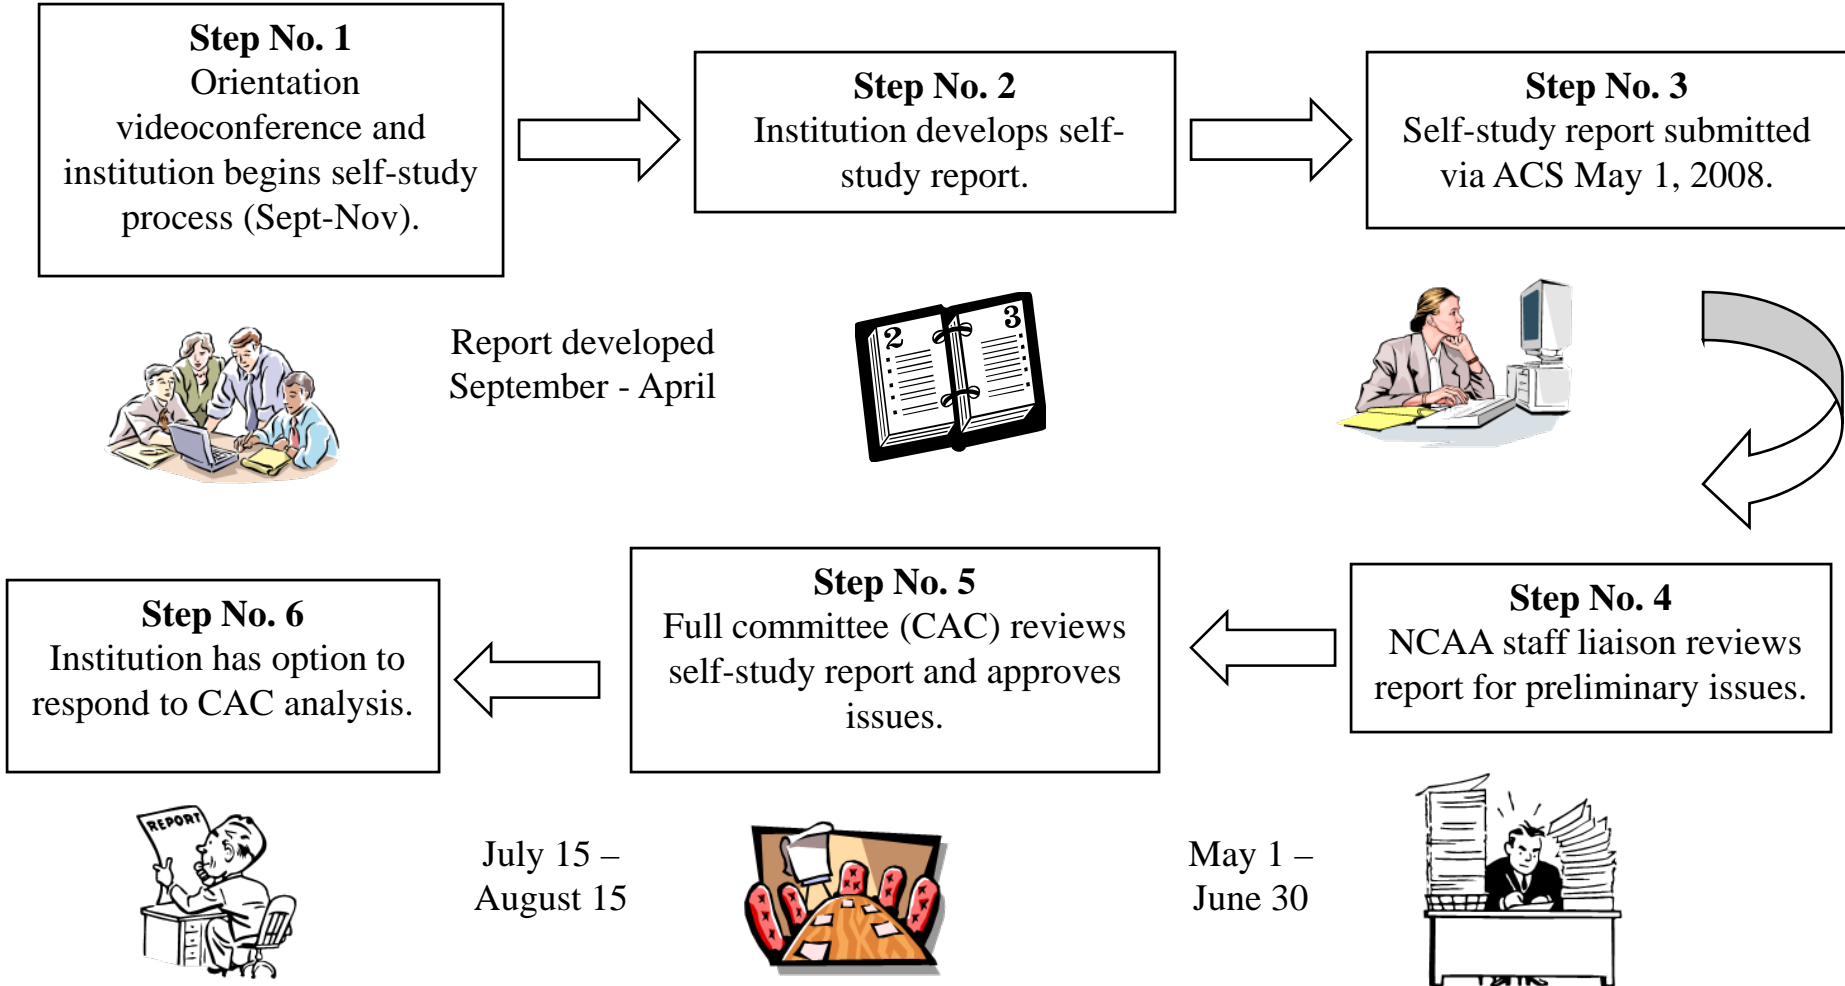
**Step No. 1**
Orientation videoconference and institution begins self-study process (Sept-Nov).

**Step No. 2**
Institution develops self-study report.

**Step No. 3**
Self-study report submitted via ACS May 1, 2008.

Report developed September - April

2

3

**Step No. 6**
Institution has option to respond to CAC analysis.

**Step No. 5**
Full committee (CAC) reviews self-study report and approves issues.

**Step No. 4**
NCAA staff liaison reviews report for preliminary issues.

REPORT

July 15 – August 15

May 1 – June 30